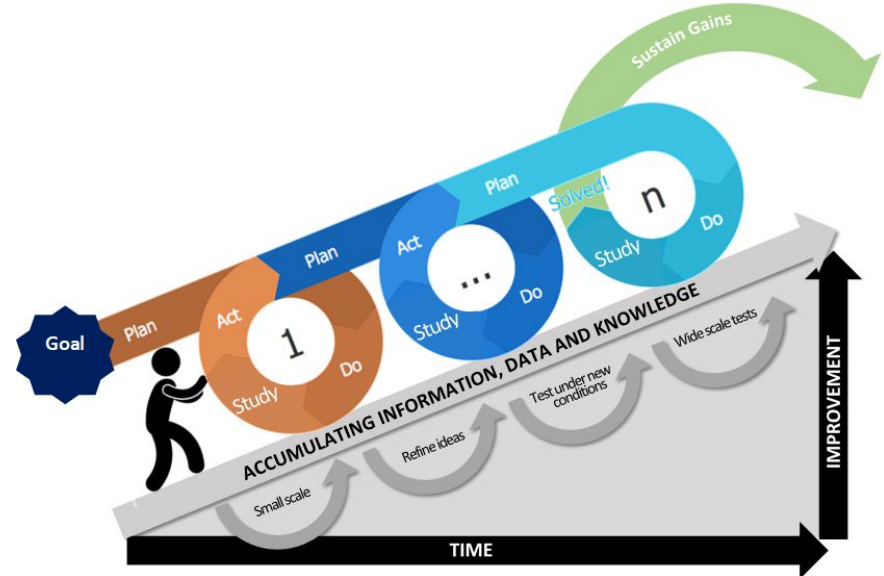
Sustain Gains

Goal

Plan

Act

1

Study

Do

Plan

Act

...

Study

Do

Plan

Solved!

n

Study

Do

ACCUMULATING INFORMATION, DATA AND KNOWLEDGE

Small scale

Refine ideas

Test under new conditions

Wide scale tests

IMPROVEMENT

TIME